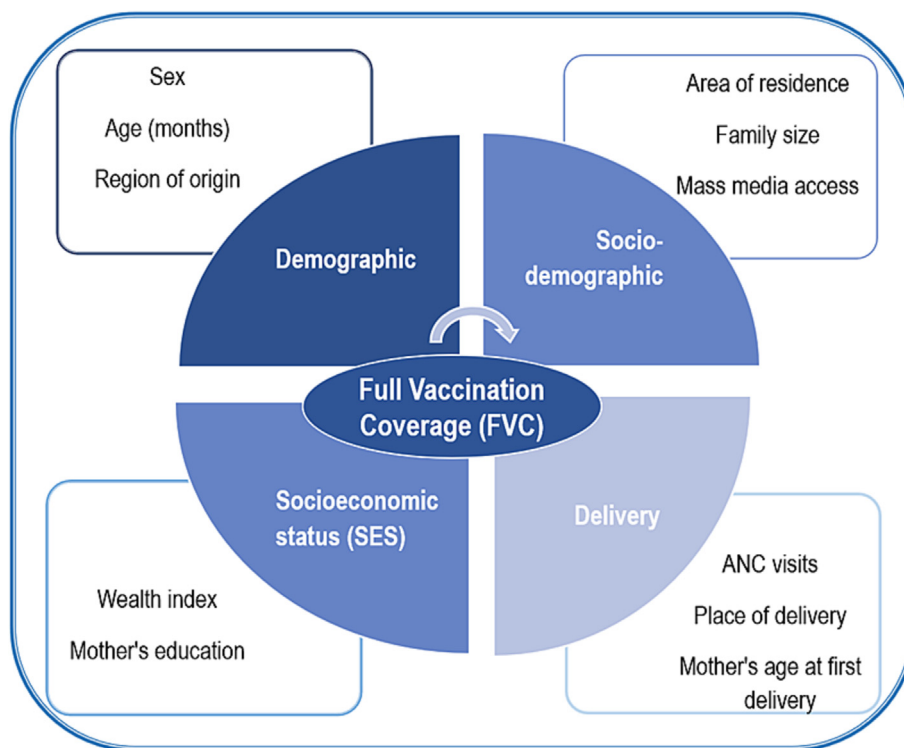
Sex
Age (months)
Region of origin

Area of residence
Family size
Mass media access

Demographic

Socio-demographic

Full Vaccination Coverage (FVC)

Socioeconomic status (SES)

Delivery

Wealth index
Mother's education

ANC visits
Place of delivery
Mother's age at first delivery